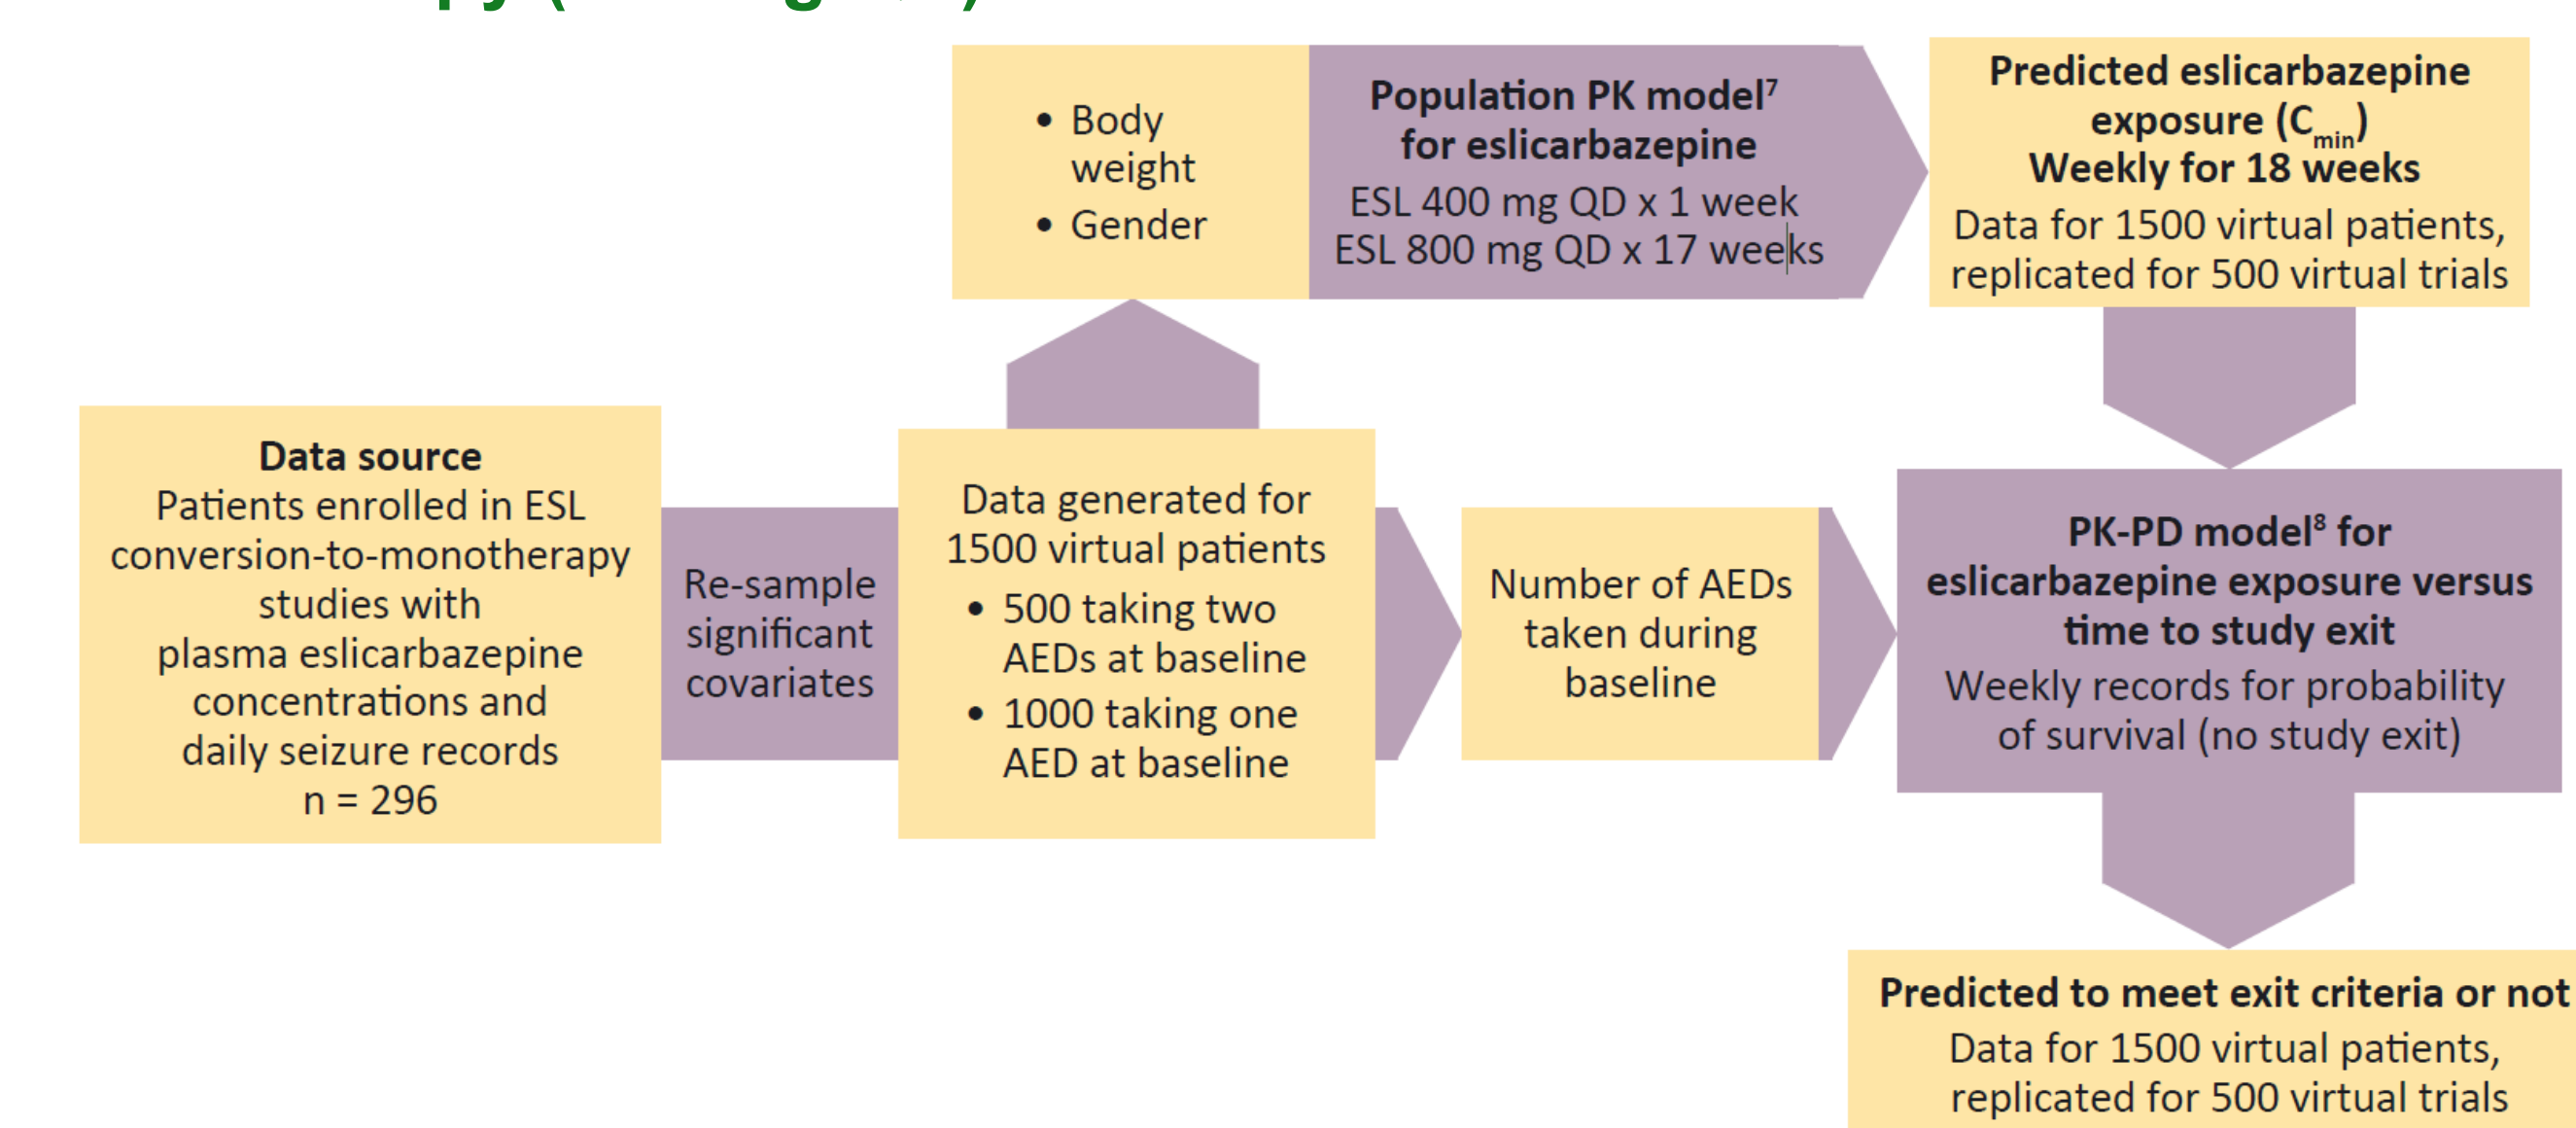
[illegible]

• Body weight
• Gender

**Population PK model$^7$ for eslicarbazepine**
ESL 400 mg QD x 1 week
ESL 800 mg QD x 17 weeks

**Predicted eslicarbazepine exposure ($C_{min}$) Weekly for 18 weeks**
Data for 1500 virtual patients, replicated for 500 virtual trials

**Data source**
Patients enrolled in ESL conversion-to-monotherapy studies with plasma eslicarbazepine concentrations and daily seizure records
n = 296

Re-sample significant covariates

Data generated for 1500 virtual patients
• 500 taking two AEDs at baseline
• 1000 taking one AED at baseline

Number of AEDs taken during baseline

**PK-PD model$^8$ for eslicarbazepine exposure versus time to study exit**
Weekly records for probability of survival (no study exit)

**Predicted to meet exit criteria or not**
Data for 1500 virtual patients, replicated for 500 virtual trials